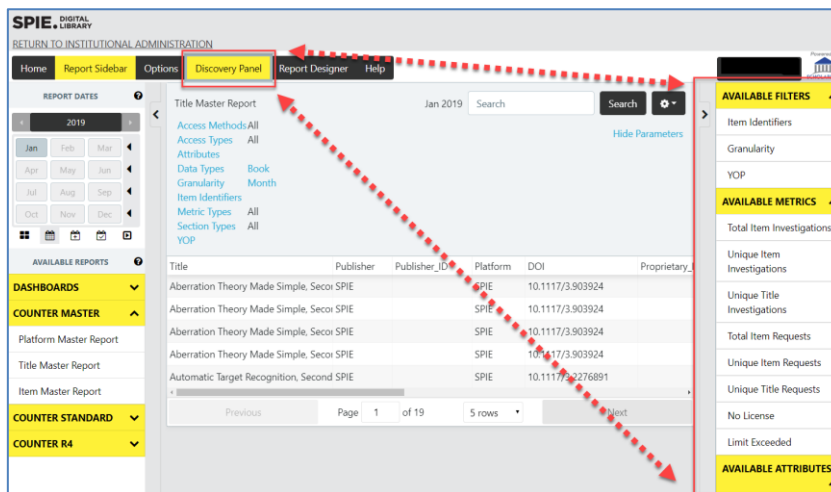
SPIE. DIGITAL LIBRARY

RETURN TO INSTITUTIONAL ADMINISTRATION

Home Report Sidebar Options Discovery Panel Report Designer Help

REPORT DATES

2019

Jan Feb Mar
Apr May Jun
Jul Aug Sep
Oct Nov Dec

AVAILABLE REPORTS

DASHBOARDS
COUNTER MASTER
Platform Master Report
Title Master Report
Item Master Report
COUNTER STANDARD
COUNTER R4

Title Master Report

Jan 2019 Search Search

Access Methods All
Access Types All
Attributes
Data Types Book
Granularity Month
Item Identifiers
Metric Types All
Section Types All
YOP

Hide Parameters

| Title | Publisher | Publisher_ID | Platform | DOI | Proprietary_I |
|---|---|---|---|---|---|
| Aberration Theory Made Simple, Secor | SPIE | | SPIE | 10.1117/3.903924 | |
| Aberration Theory Made Simple, Secor | SPIE | | SPIE | 10.1117/3.903924 | |
| Aberration Theory Made Simple, Secor | SPIE | | SPIE | 10.1117/3.903924 | |
| Aberration Theory Made Simple, Secor | SPIE | | SPIE | 10.1117/3.903924 | |
| Automatic Target Recognition, Second | SPIE | | SPIE | 10.1117/3.2276891 | |

Previous Page 1 of 19 5 rows Next

AVAILABLE FILTERS
Item Identifiers
Granularity
YOP
AVAILABLE METRICS
Total Item Investigations
Unique Item Investigations
Unique Title Investigations
Total Item Requests
Unique Item Requests
Unique Title Requests
No License
Limit Exceeded
AVAILABLE ATTRIBUTES